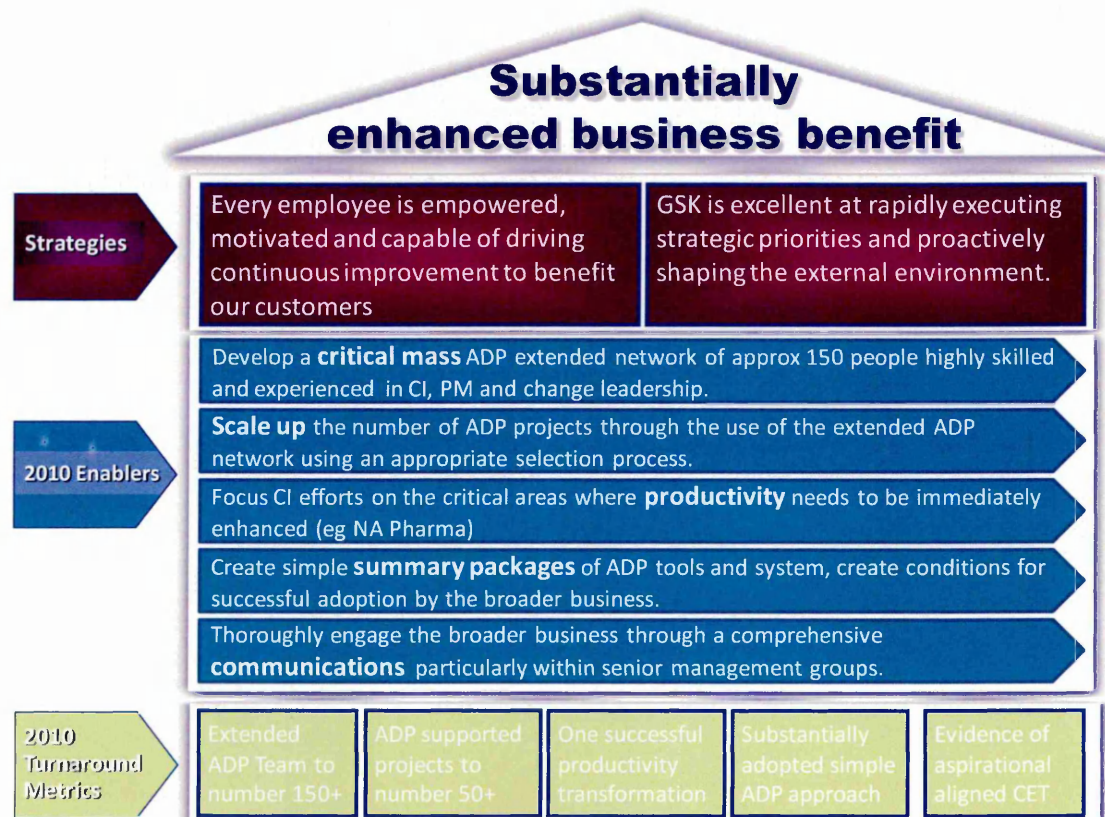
Substantially enhanced business benefit

Strategies

Every employee is empowered, motivated and capable of driving continuous improvement to benefit our customers

GSK is excellent at rapidly executing strategic priorities and proactively shaping the external environment.

2010 Enablers

Develop a **critical mass** ADP extended network of approx 150 people highly skilled and experienced in CI, PM and change leadership.

**Scale up** the number of ADP projects through the use of the extended ADP network using an appropriate selection process.

Focus CI efforts on the critical areas where **productivity** needs to be immediately enhanced (eg NA Pharma)

Create simple **summary packages** of ADP tools and system, create conditions for successful adoption by the broader business.

Thoroughly engage the broader business through a comprehensive **communications** particularly within senior management groups.

2010 Turnaround Metrics

Extended ADP Team to number 150+

ADP supported projects to number 50+

One successful productivity transformation

Substantially adopted simple ADP approach

Evidence of aspirational aligned CET